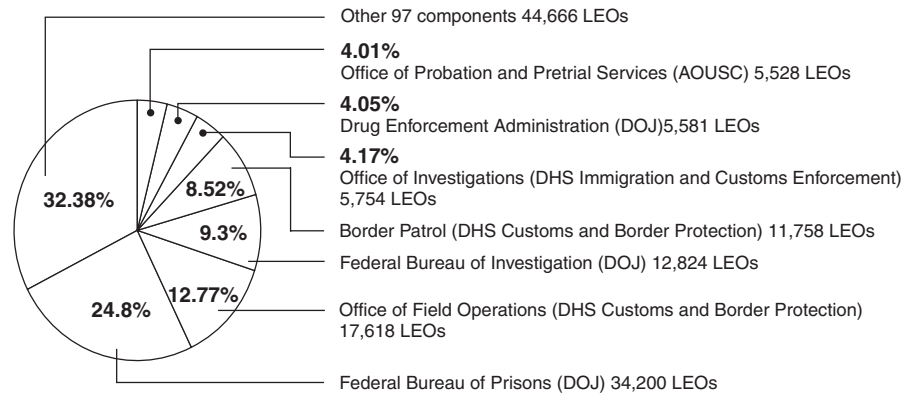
Other 97 components 44,666 LEOs

**4.01%**
Office of Probation and Pretrial Services (AOUSC) 5,528 LEOs

**4.05%**
Drug Enforcement Administration (DOJ)5,581 LEOs

**4.17%**
Office of Investigations (DHS Immigration and Customs Enforcement) 5,754 LEOs

32.38%

8.52%

9.3%

24.8%

12.77%

Border Patrol (DHS Customs and Border Protection) 11,758 LEOs

Federal Bureau of Investigation (DOJ) 12,824 LEOs

Office of Field Operations (DHS Customs and Border Protection) 17,618 LEOs

Federal Bureau of Prisons (DOJ) 34,200 LEOs